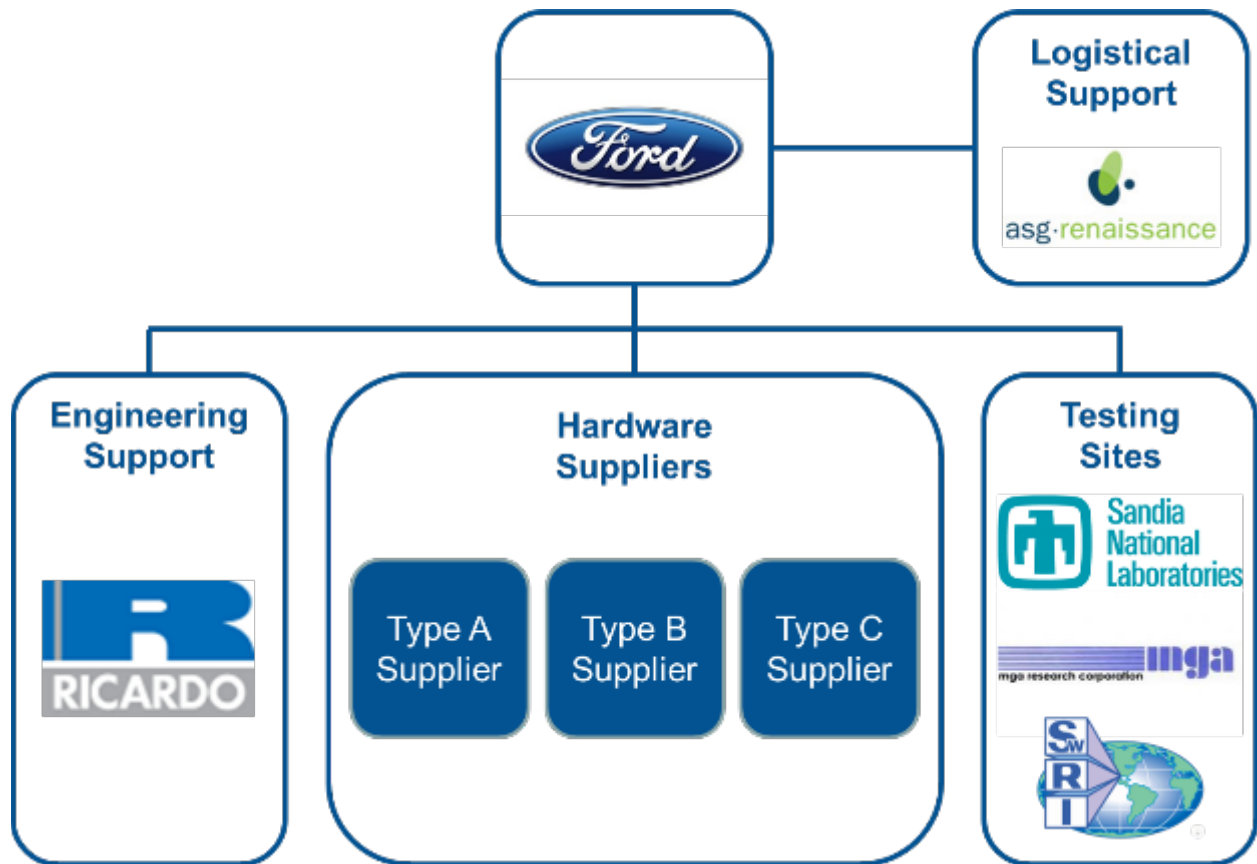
Ford

Logistical Support

asg·renaissance

Engineering Support

RICARDO

Hardware Suppliers

Type A Supplier

Type B Supplier

Type C Supplier

Testing Sites

Sandia National Laboratories

mga

mga research corporation

SwRI